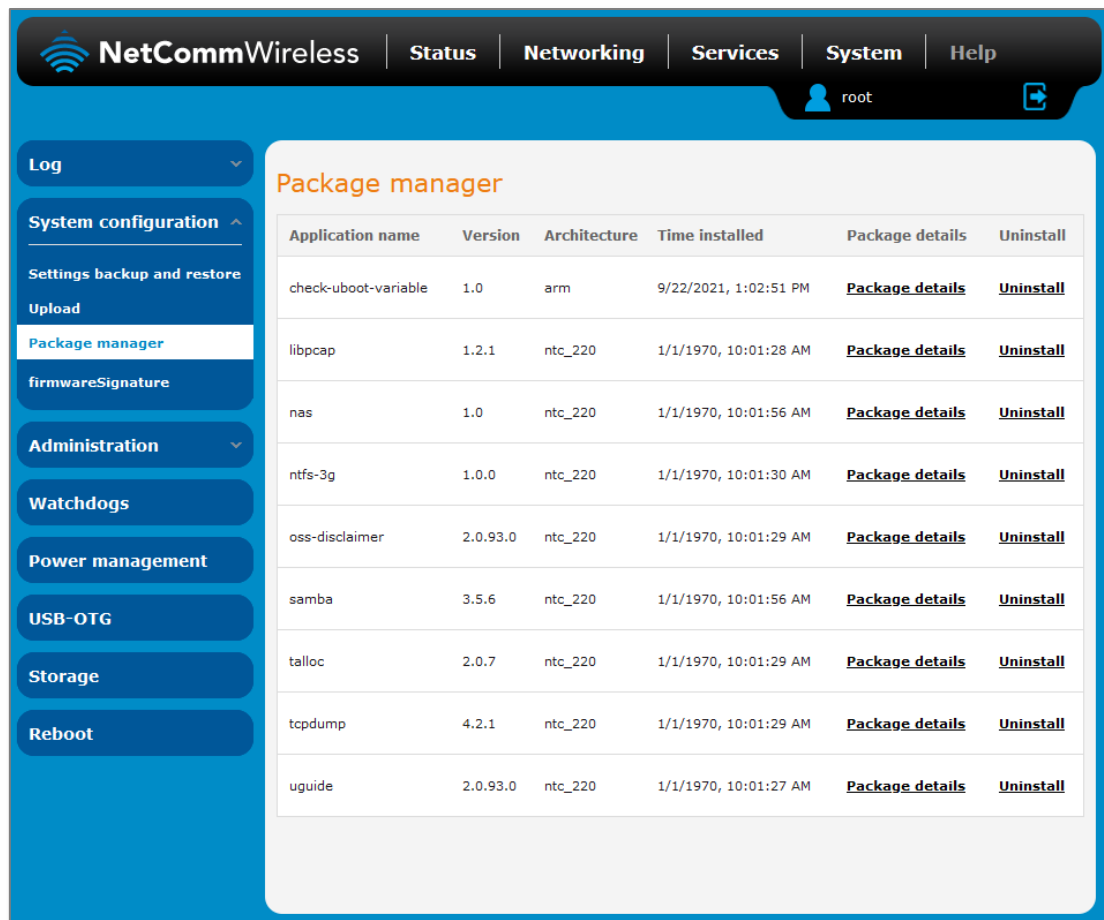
NetCommWireless | Status | Networking | Services | System | Help

root

Log

System configuration

Settings backup and restore

Upload

Package manager

firmwareSignature

Administration

Watchdogs

Power management

USB-OTG

Storage

Reboot

Package manager

| Application name | Version | Architecture | Time installed | Package details | Uninstall |
|---|---|---|---|---|---|
| check-uboot-variable | 1.0 | arm | 9/22/2021, 1:02:51 PM | Package details | Uninstall |
| libpcap | 1.2.1 | ntc_220 | 1/1/1970, 10:01:28 AM | Package details | Uninstall |
| nas | 1.0 | ntc_220 | 1/1/1970, 10:01:56 AM | Package details | Uninstall |
| ntfs-3g | 1.0.0 | ntc_220 | 1/1/1970, 10:01:30 AM | Package details | Uninstall |
| oss-disclaimer | 2.0.93.0 | ntc_220 | 1/1/1970, 10:01:29 AM | Package details | Uninstall |
| samba | 3.5.6 | ntc_220 | 1/1/1970, 10:01:56 AM | Package details | Uninstall |
| talloc | 2.0.7 | ntc_220 | 1/1/1970, 10:01:29 AM | Package details | Uninstall |
| tcpdump | 4.2.1 | ntc_220 | 1/1/1970, 10:01:29 AM | Package details | Uninstall |
| uguide | 2.0.93.0 | ntc_220 | 1/1/1970, 10:01:27 AM | Package details | Uninstall |